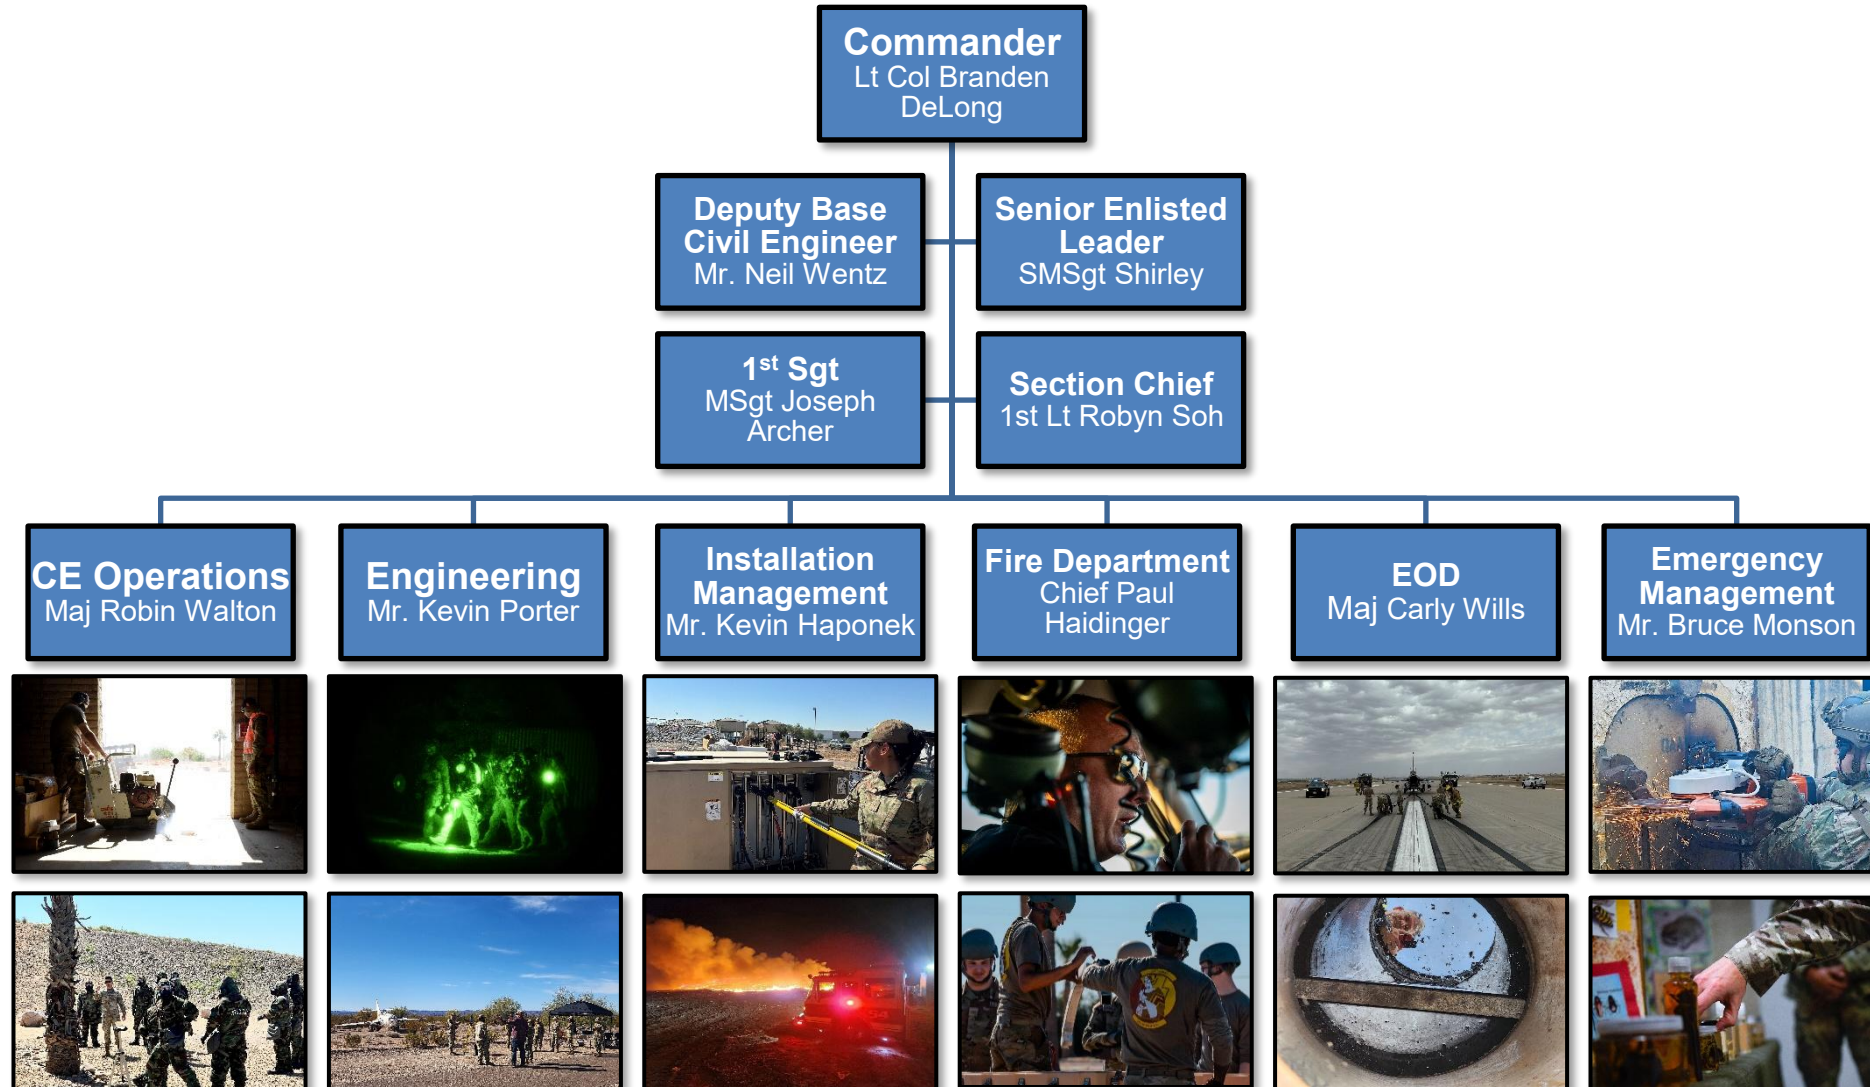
Commander
Lt Col Branden DeLong

Deputy Base Civil Engineer
Mr. Neil Wentz

Senior Enlisted Leader
SMSgt Shirley

1$^{st}$ Sgt
MSgt Joseph Archer

Section Chief
1st Lt Robyn Soh

CE Operations
Maj Robin Walton

Engineering
Mr. Kevin Porter

Installation Management
Mr. Kevin Haponek

Fire Department
Chief Paul Haidinger

EOD
Maj Carly Wills

Emergency Management
Mr. Bruce Monson